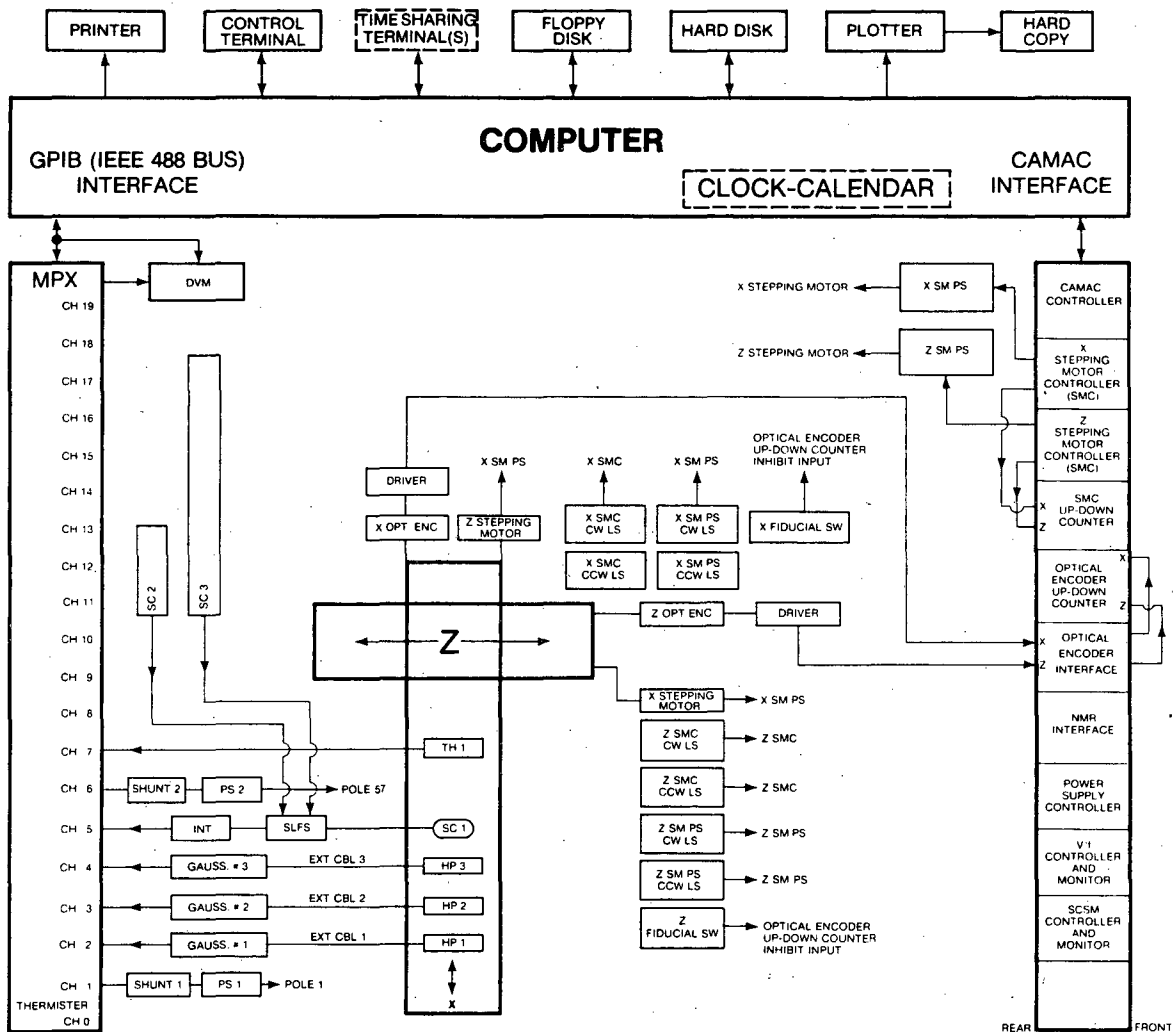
PRINTER

CONTROL TERMINAL

TIME SHARING TERMINAL(S)

FLOPPY DISK

HARD DISK

PLOTTER

HARD COPY

COMPUTER

GPIB (IEEE 488 BUS) INTERFACE

CLOCK-CALENDAR

CAMAC INTERFACE

MPX

DVM

CH 19
CH 18
CH 17
CH 16
CH 15
CH 14
CH 13
CH 12
CH 11
CH 10
CH 9
CH 8
CH 7
CH 6
CH 5
CH 4
CH 3
CH 2
CH 1
THERMISTER
CH 0

SC 2

SC 3

X STEPPING MOTOR

X SM PS

Z STEPPING MOTOR

Z SM PS

CAMAC CONTROLLER

X STEPPING MOTOR CONTROLLER (SMC)

Z STEPPING MOTOR CONTROLLER (SMC)

SMC UP-DOWN COUNTER

X
Z

OPTICAL ENCODER UP-DOWN COUNTER

X
Z

X
Z

OPTICAL ENCODER INTERFACE

NMR INTERFACE

POWER SUPPLY CONTROLLER

V-I CONTROLLER AND MONITOR

SCSM CONTROLLER AND MONITOR

REAR

FRONT

DRIVER

X OPT ENC

X SM PS

Z STEPPING MOTOR

X SMC

X SMC CW LS

X SMC CCW LS

X SM PS

X SM PS CW LS

X SM PS CCW LS

OPTICAL ENCODER UP-DOWN COUNTER INHIBIT INPUT

X FIDUCIAL SW

Z

Z OPT ENC

DRIVER

X STEPPING MOTOR

X SM PS

TH 1

Z SMC CW LS

Z SMC

SHUNT 2

PS 2

POLE 57

Z SMC CCW LS

Z SMC

INT

SLFS

SC 1

Z SM PS CW LS

Z SM PS

GAUSS. # 3

EXT CBL 3

HP 3

Z SM PS CCW LS

Z SM PS

GAUSS. # 2

EXT CBL 2

HP 2

GAUSS. # 1

EXT CBL 1

HP 1

Z FIDUCIAL SW

OPTICAL ENCODER UP-DOWN COUNTER INHIBIT INPUT

SHUNT 1

PS 1

POLE 1

X